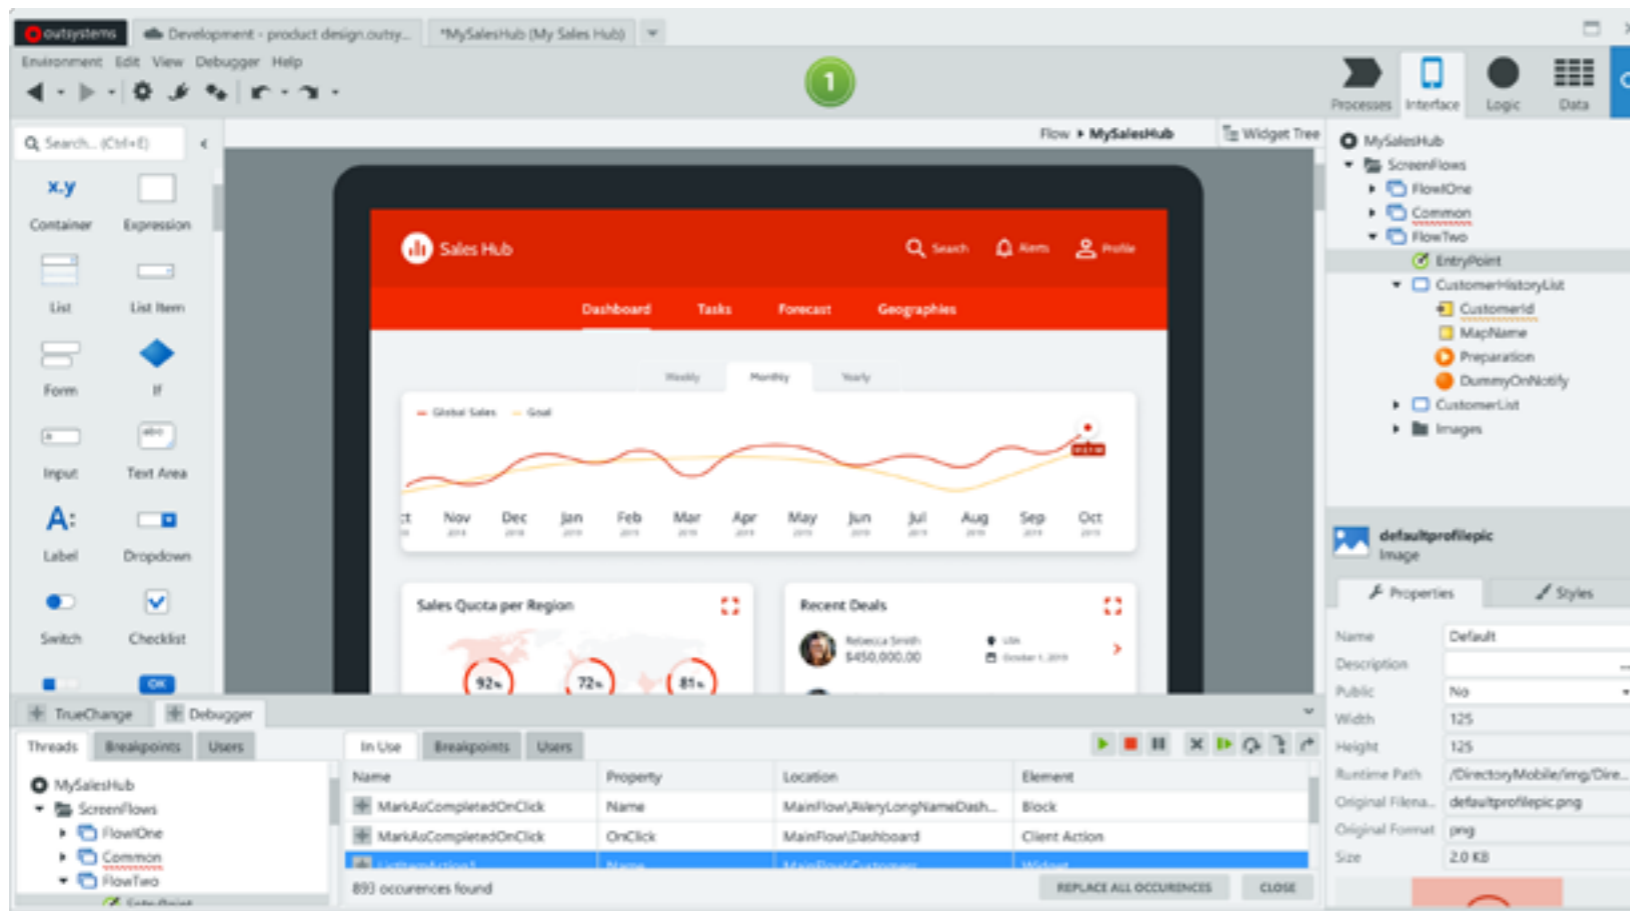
outsystems | Development - product design.outsy... | *MySalesHub (My Sales Hub)

Environment Edit View Debugger Help

1

Processes Interface Logic Data

Search... (Ctrl+E)

x.y Container
Expression
List
List Item
Form
If
Input
Text Area
Label
Dropdown
Switch
Checklist
OK

Flow ▸ MySalesHub
Widget Tree

Sales Hub
Search Alerts Profile

Dashboard Tasks Forecast Geographies

Weekly Monthly Yearly

Global Sales Goal

ct Nov Dec Jan Feb Mar Apr May Jun Jul Aug Sep Oct

Sales Quota per Region
92%
72%
81%

Recent Deals
Rebecca Smith
$450,000.00

MySalesHub
ScreenFlows
FlowOne
Common
FlowTwo
EntryPoint
CustomerHistoryList
CustomerId
MapName
Preparation
DummyOnNotify
CustomerList
Images

defaultprofilepic
Image

Properties
Styles

| Name | Default |
|---|---|
| Description | |
| Public | No |
| Width | 125 |
| Height | 125 |
| Runtime Path | /DirectoryMobile/img/Dire... |
| Original Filena... | defaultprofilepic.png |
| Original Format | png |
| Size | 2.0 KB |

TrueChange | Debugger

Threads | Breakpoints | Users

MySalesHub
ScreenFlows
FlowOne
Common
FlowTwo

In Use | Breakpoints | Users

| Name | Property | Location | Element |
|---|---|---|---|
| MarkAsCompletedOnClick | Name | MainFlow\AVeryLongNameDash... | Block |
| MarkAsCompletedOnClick | OnClick | MainFlow\Dashboard | Client Action |
| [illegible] | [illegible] | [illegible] | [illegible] |

893 occurences found

REPLACE ALL OCCURRENCES
CLOSE